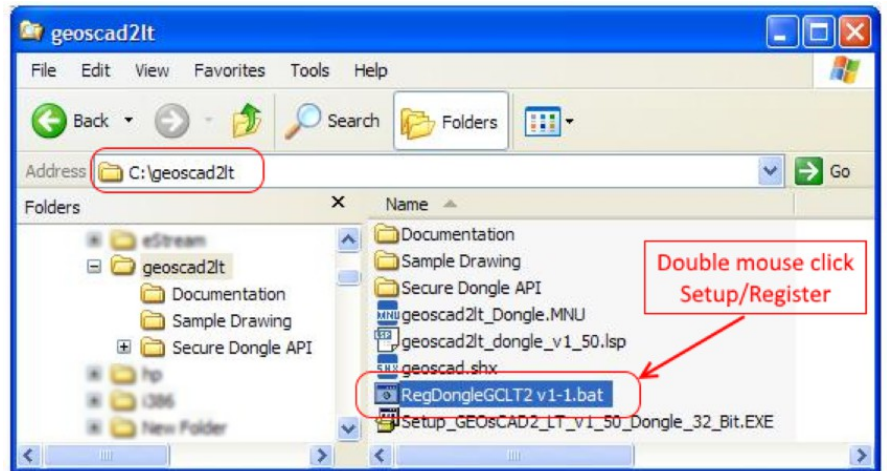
geoscad2lt

File Edit View Favorites Tools Help

Back Search Folders

Address C:\geoscad2lt Go

Folders ×

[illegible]
geoscad2lt
Documentation
Sample Drawing
Secure Dongle API
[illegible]
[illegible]
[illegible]

Name

Documentation
Sample Drawing
Secure Dongle API
geoscad2lt_Dongle.MNU
geoscad2lt_dongle_v1_50.lsp
geoscad.shx
RegDongleGCLT2 v1-1.bat
Setup_GEOsCAD2_LT_v1_50_Dongle_32_Bit.EXE

Double mouse click Setup/Register